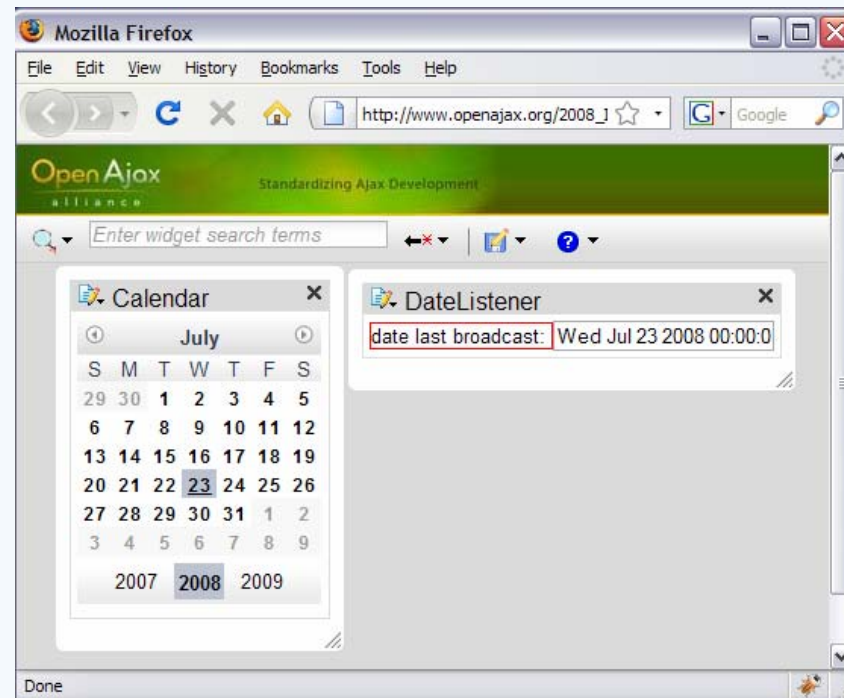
Mozilla Firefox

File Edit View History Bookmarks Tools Help

http://www.openajax.org/2008_I

Google

Open Ajax alliance

Standardizing Ajax Development

Enter widget search terms

Calendar

July

| S | M | T | W | T | F | S |
|---|---|---|---|---|---|---|
| 29 | 30 | 1 | 2 | 3 | 4 | 5 |
| 6 | 7 | 8 | 9 | 10 | 11 | 12 |
| 13 | 14 | 15 | 16 | 17 | 18 | 19 |
| 20 | 21 | 22 | 23 | 24 | 25 | 26 |
| 27 | 28 | 29 | 30 | 31 | 1 | 2 |
| 3 | 4 | 5 | 6 | 7 | 8 | 9 |

2007 2008 2009

DateListener

date last broadcast: Wed Jul 23 2008 00:00:0

Done